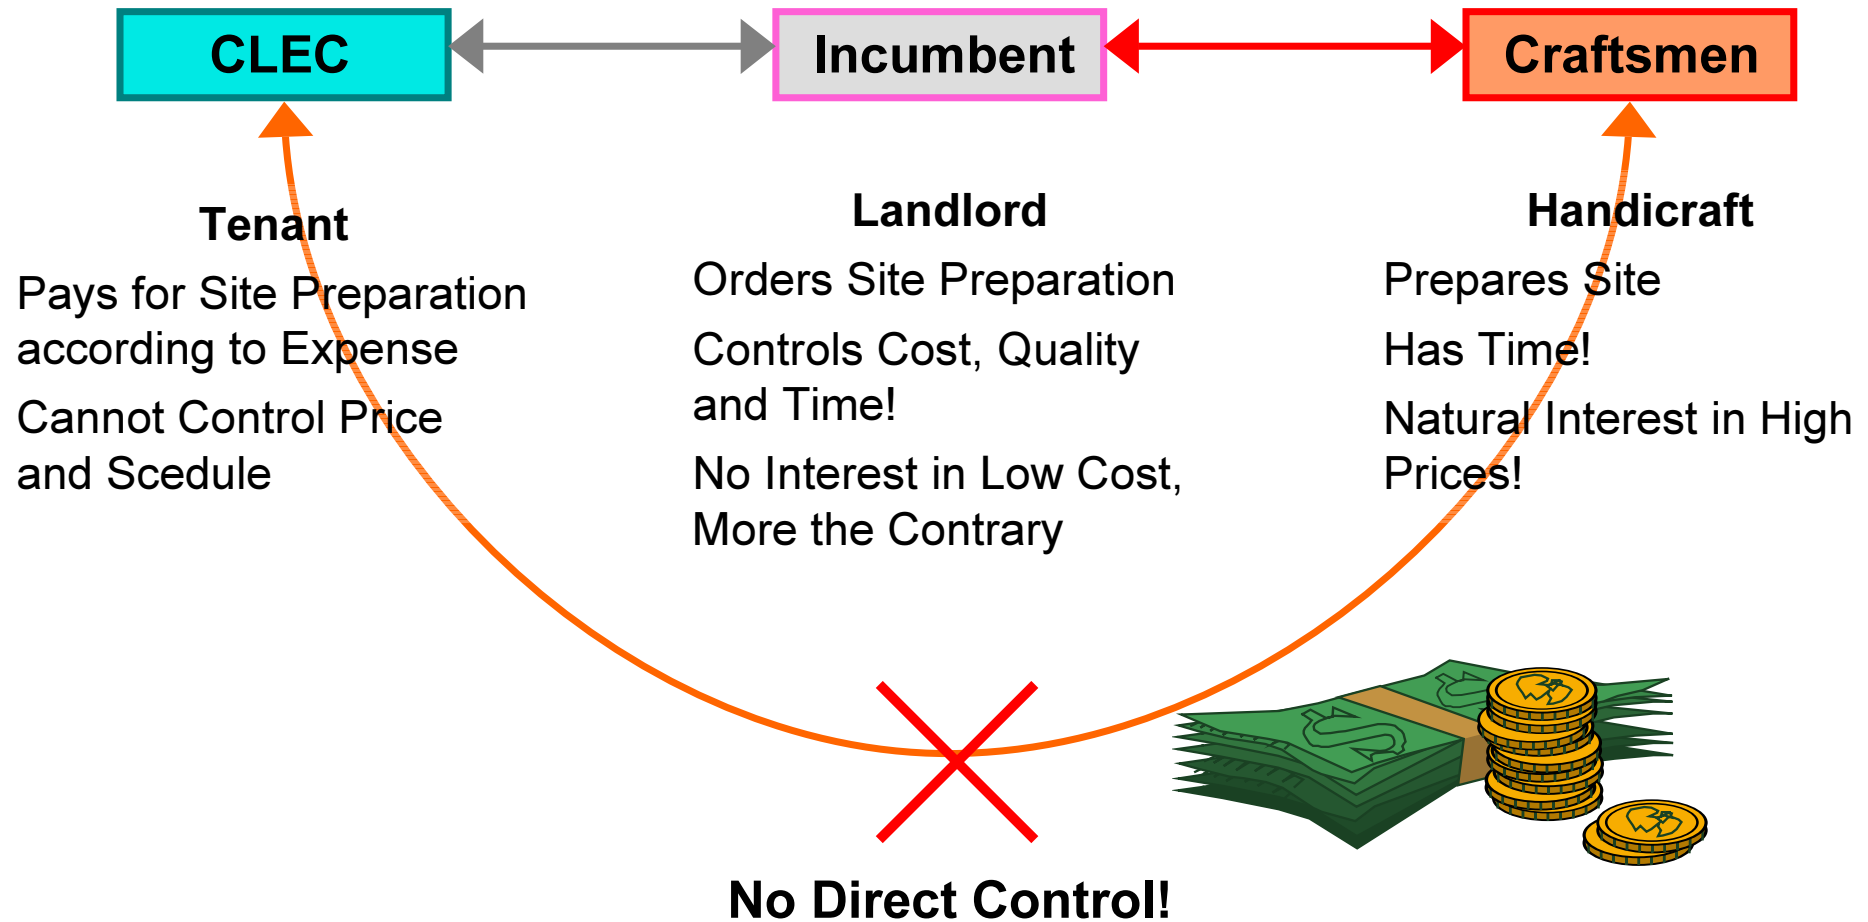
CLEC

Incumbent

Craftsmen

Tenant

Pays for Site Preparation according to Expense

Cannot Control Price and Scedule

Landlord

Orders Site Preparation

Controls Cost, Quality and Time!

No Interest in Low Cost, More the Contrary

Handicraft

Prepares Site

Has Time!

Natural Interest in High Prices!

No Direct Control!